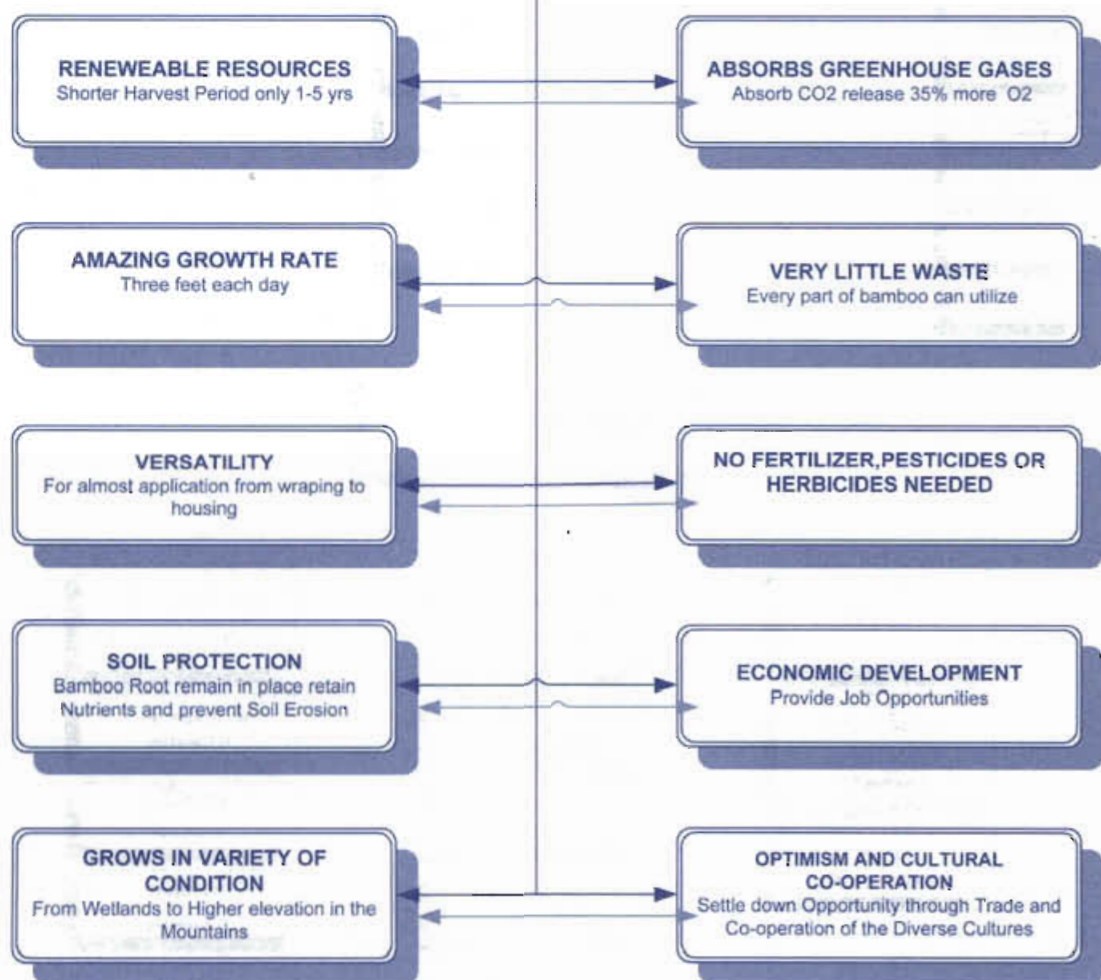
RENEWEABLE RESOURCES
Shorter Harvest Period only 1-5 yrs

ABSORBS GREENHOUSE GASES
Absorb CO2 release 35% more O2

AMAZING GROWTH RATE
Three feet each day

VERY LITTLE WASTE
Every part of bamboo can utilize

VERSATILITY
For almost application from wraping to housing

NO FERTILIZER,PESTICIDES OR HERBICIDES NEEDED

SOIL PROTECTION
Bamboo Root remain in place retain Nutrients and prevent Soil Erosion

ECONOMIC DEVELOPMENT
Provide Job Opportunities

GROWS IN VARIETY OF CONDITION
From Wetlands to Higher elevation in the Mountains

OPTIMISM AND CULTURAL CO-OPERATION
Settle down Opportunity through Trade and Co-operation of the Diverse Cultures